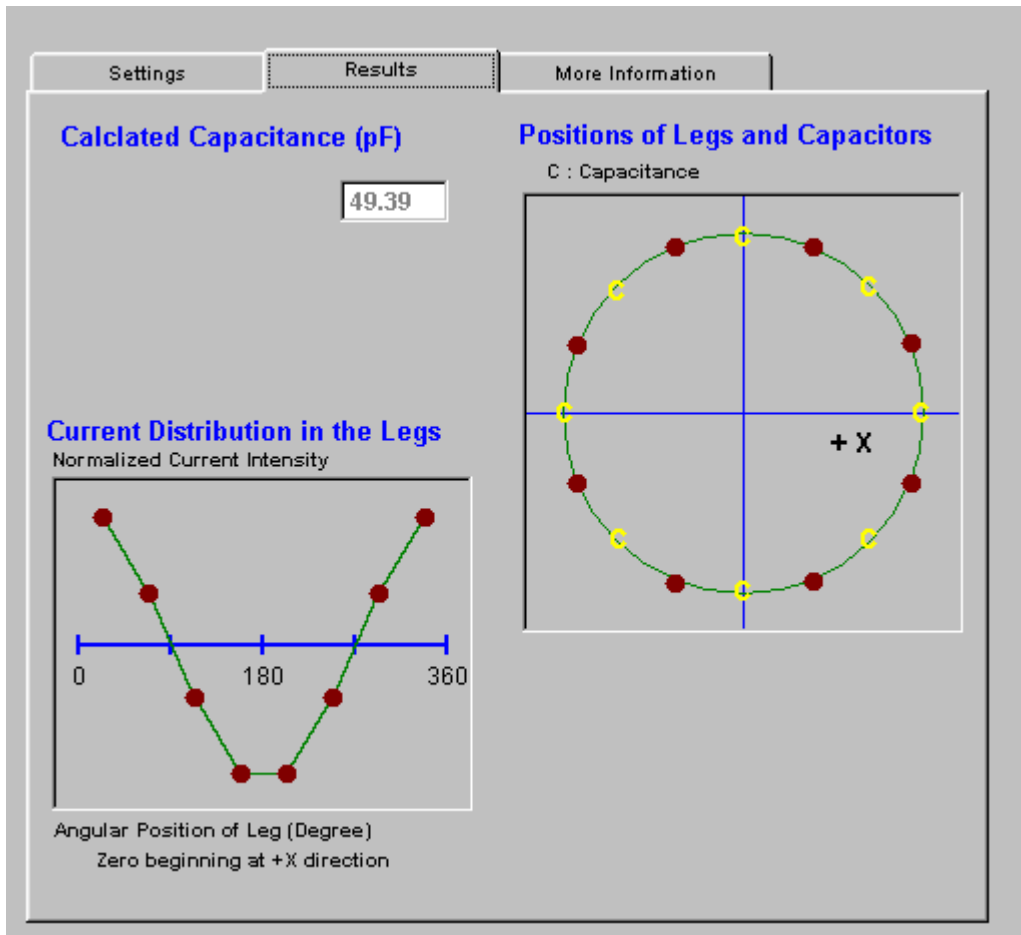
Settings
Results
More Information

Calclated Capacitance (pF)

49.39

Positions of Legs and Capacitors
C : Capacitance

C
C
C
C
C
C
C
C

+ X

Current Distribution in the Legs
Normalized Current Intensity

0
180
360

Angular Position of Leg (Degree)
Zero beginning at +X direction